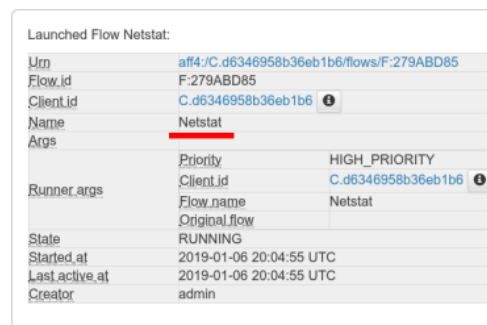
Launched Flow Netstat:

| Urn | aff4:/C.d6346958b36eb1b6/flows/F:279ABD85 | |
|---|---|---|
| Flow id | F:279ABD85 | |
| Client id | C.d6346958b36eb1b6 | |
| Name | Netstat | |
| Args | | |
| Runner args | Priority | HIGH_PRIORITY |
| | Client id | C.d6346958b36eb1b6 |
| | Flow name | Netstat |
| | Original flow | |
| State | RUNNING | |
| Started at | 2019-01-06 20:04:55 UTC | |
| Last active at | 2019-01-06 20:04:55 UTC | |
| Creator | admin | |